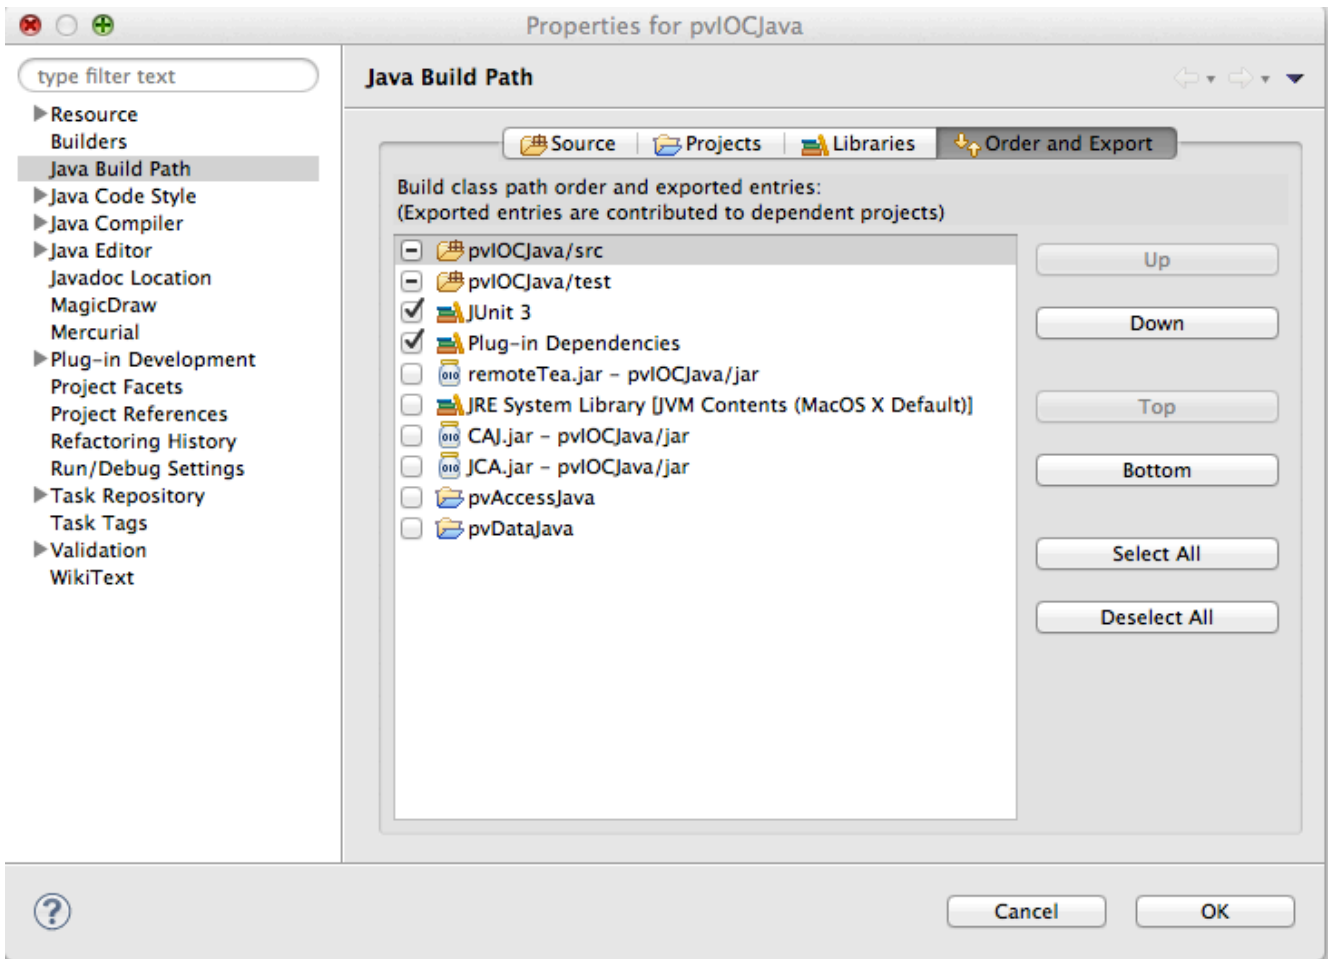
Properties for pvIOCJava

type filter text

Resource
Builders
Java Build Path
Java Code Style
Java Compiler
Java Editor
Javadoc Location
MagicDraw
Mercurial
Plug-in Development
Project Facets
Project References
Refactoring History
Run/Debug Settings
Task Repository
Task Tags
Validation
WikiText

Java Build Path

Source | Projects | Libraries | Order and Export

Build class path order and exported entries:
(Exported entries are contributed to dependent projects)

pvIOCJava/src
pvIOCJava/test
JUnit 3
Plug-in Dependencies
remoteTea.jar - pvIOCJava/jar
JRE System Library [JVM Contents (MacOS X Default)]
CAJ.jar - pvIOCJava/jar
JCA.jar - pvIOCJava/jar
pvAccessJava
pvDataJava

Up
Down
Top
Bottom
Select All
Deselect All

?
Cancel
OK